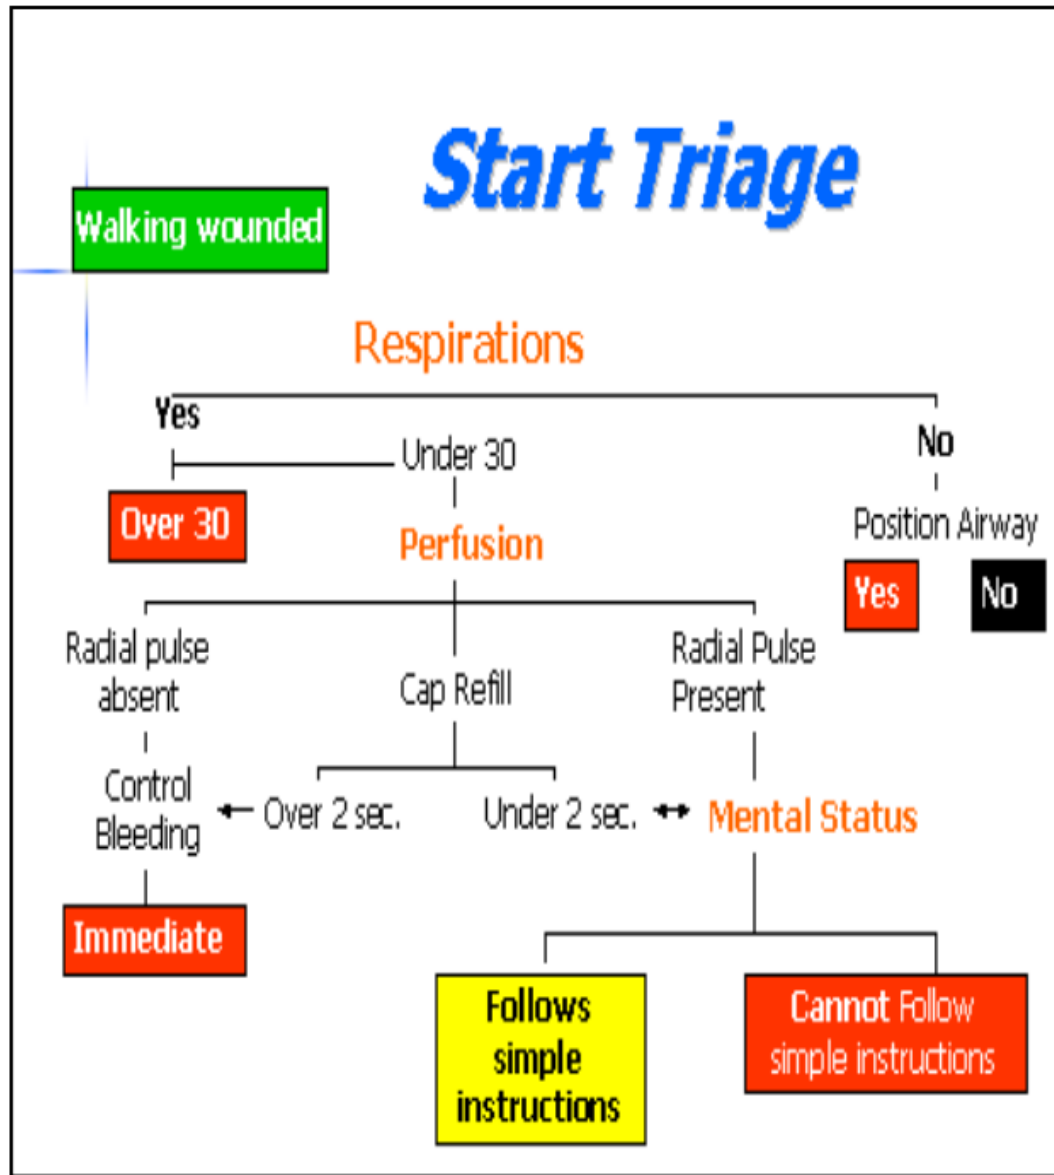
Start Triage

Walking wounded

Respirations

Yes

No

Under 30

Over 30

Perfusion

Position Airway

Yes

No

Radial pulse absent

Cap Refill

Radial Pulse Present

Control Bleeding

Over 2 sec.

Under 2 sec.

Mental Status

Immediate

Follows simple instructions

Cannot Follow simple instructions